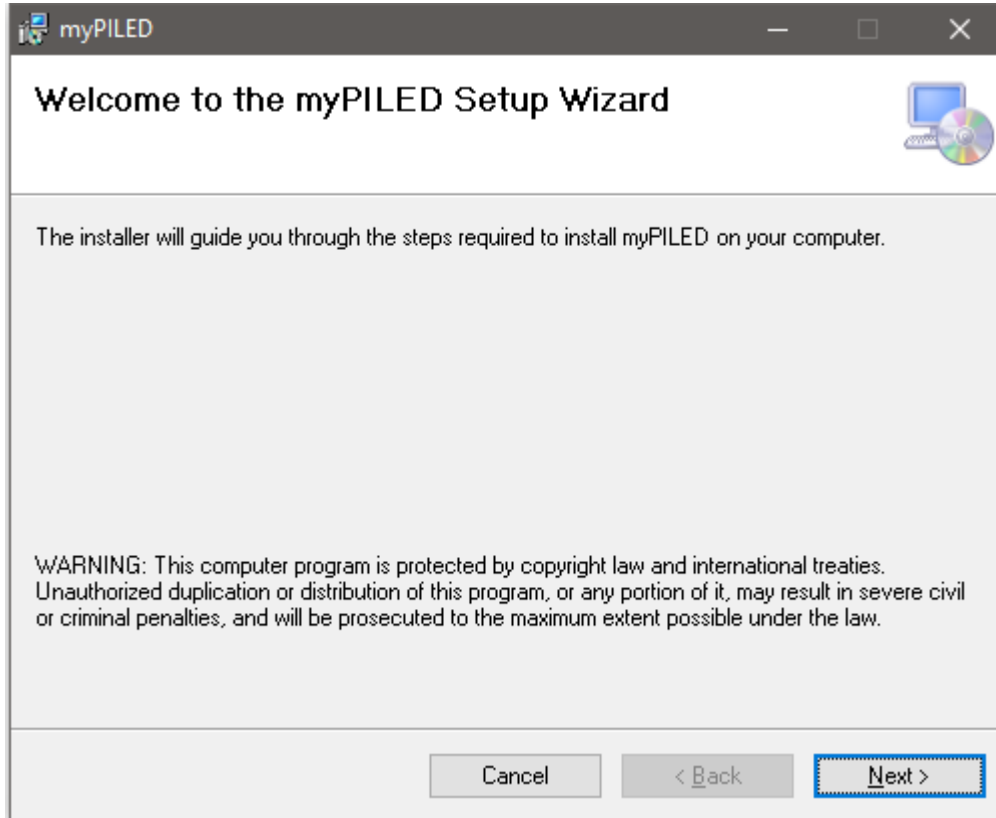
myPILED

Welcome to the myPILED Setup Wizard

The installer will guide you through the steps required to install myPILED on your computer.

WARNING: This computer program is protected by copyright law and international treaties. Unauthorized duplication or distribution of this program, or any portion of it, may result in severe civil or criminal penalties, and will be prosecuted to the maximum extent possible under the law.

Cancel
< Back
Next >